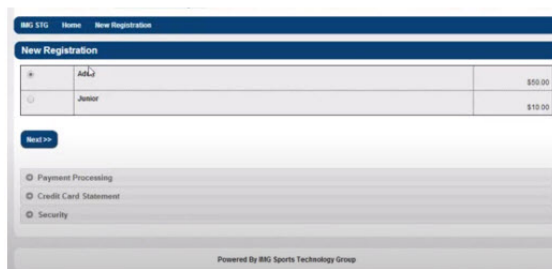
IMG STG Home New Registration

New Registration

| | | |
|---|---|---|
| | Adult | $50.00 |
| | Junior | $10.00 |

Next>>

Payment Processing

Credit Card Statement

Security

Powered By IMG Sports Technology Group